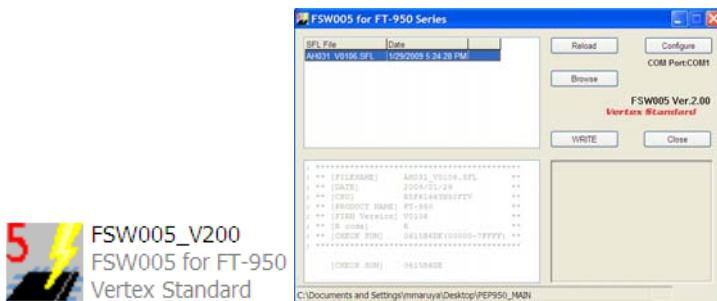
5

FSW005_V200
FSW005 for FT-950
Vertex Standard

FSW005 for FT-950 Series

| SFL File | Date |
|---|---|
| AH031_V0106.SFL | 1/29/2009 5:24:28 PM |

Reload
Configure
COM Port:COM1
Browse
FSW005 Ver.2.00
Vertex Standard
WRITE
Close

; ****************************************
; ** [FILENAME] AH031_V0106.SFL **
; ** [DATE] 2009/01/29 **
; ** [CPU] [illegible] **
; ** [PRODUCT NAME] FT-950 **
; ** [FIRM Version] V0106 **
; ** [R code] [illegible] **
; ** [CHECK SUM] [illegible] **
; ****************************************

[CHECK SUM] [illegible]

C:\Documents and Settings\mmaruya\Desktop\PEP950_MAIN